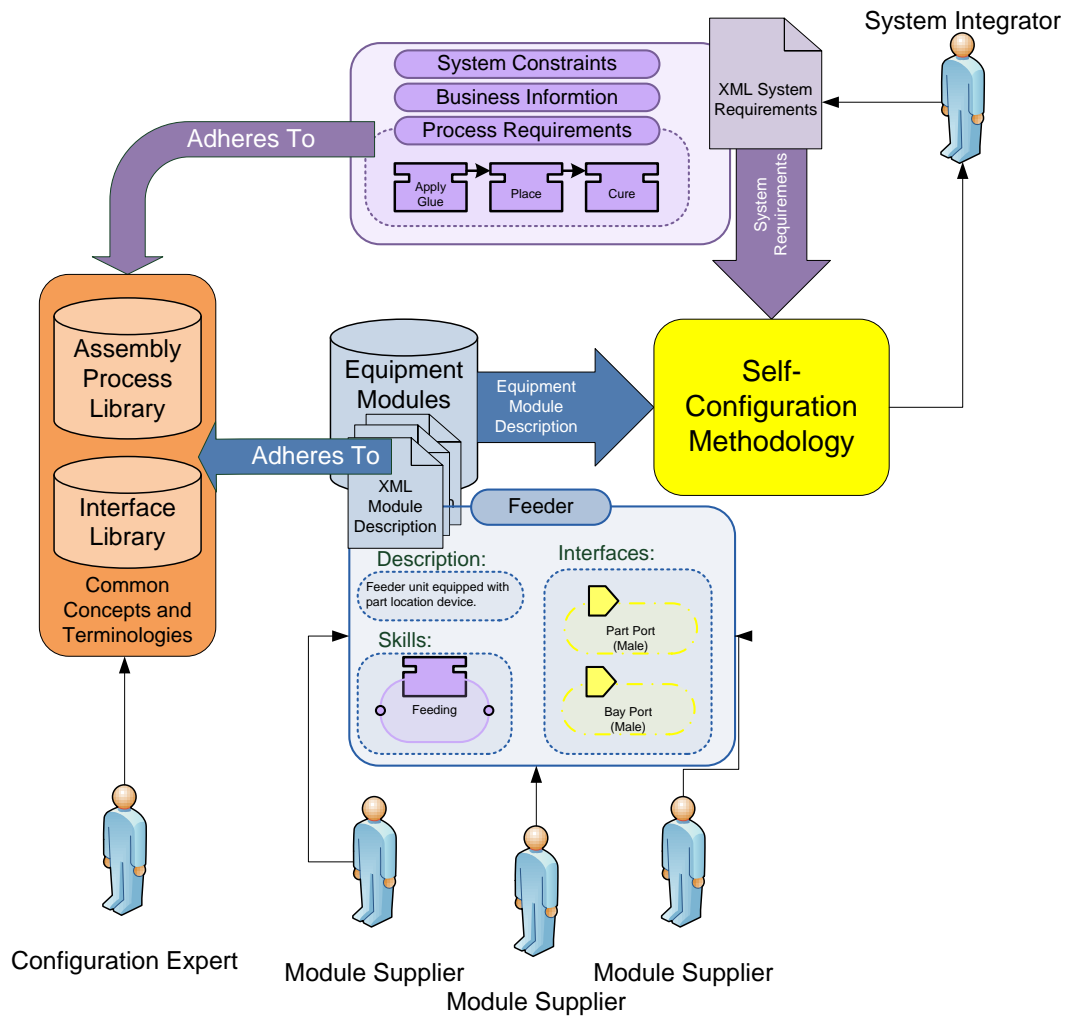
System Integrator

System Constraints
Business Informtion
Process Requirements
Apply Glue
Place
Cure

XML System Requirements

Adheres To

System Requirements

Assembly Process Library

Interface Library

Common Concepts and Terminologies

Equipment Modules

Equipment Module Description

Self-Configuration Methodology

Adheres To

XML Module Description

Feeder

Description:
Feeder unit equipped with part location device.

Interfaces:
Part Port (Male)
Bay Port (Male)

Skills:
Feeding

Configuration Expert
Module Supplier
Module Supplier
Module Supplier